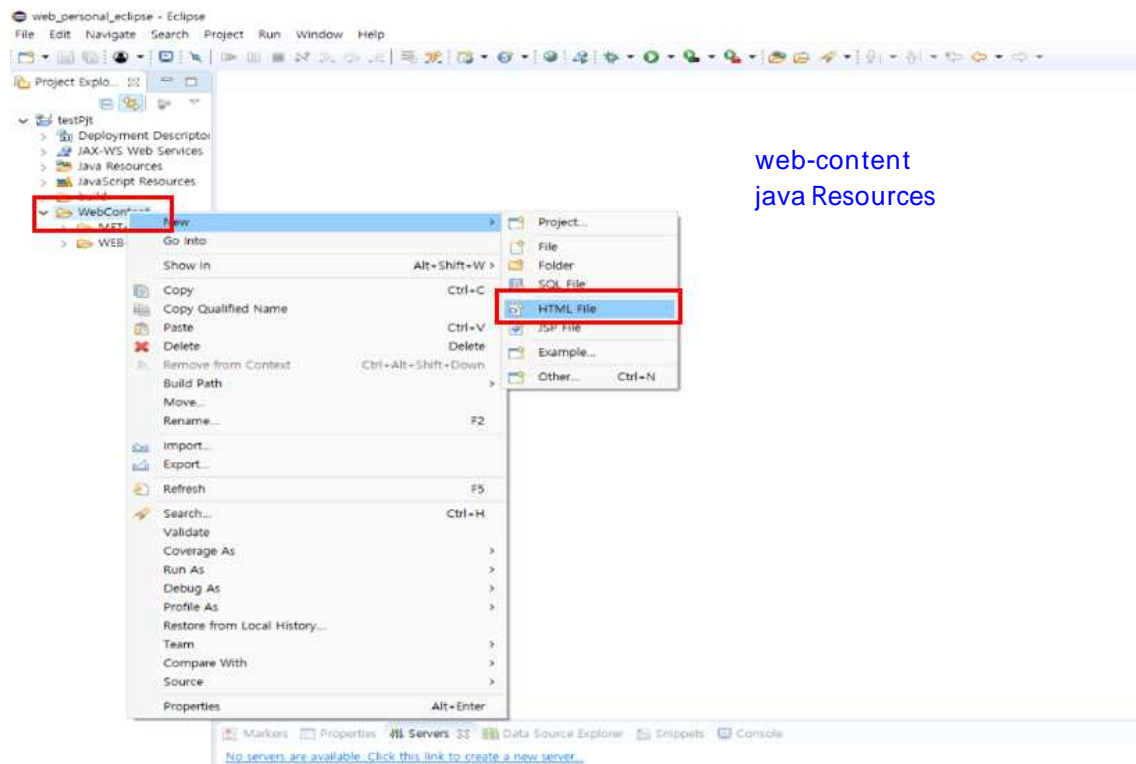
web_personal_eclipse - Eclipse
File Edit Navigate Search Project Run Window Help

Project Explo...

testPjt
Deployment Descriptor
JAX-WS Web Services
Java Resources
JavaScript Resources
build
WebContent
META-
WEB-

web-content
java Resources

New
Go Into
Show In Alt+Shift+W >
Copy Ctrl+C
Copy Qualified Name
Paste Ctrl+V
Delete Delete
Remove from Context Ctrl+Alt+Shift+Down
Build Path
Move...
Rename... F2
Import...
Export...
Refresh F5
Search... Ctrl+H
Validate
Coverage As
Run As
Debug As
Profile As
Restore from Local History...
Team
Compare With
Source
Properties Alt+Enter

Project...
File
Folder
SQL File
HTML File
JSP File
Example...
Other... Ctrl+N

Markers Properties Servers Data Source Explorer Snippets Console
No servers are available. Click this link to create a new server...